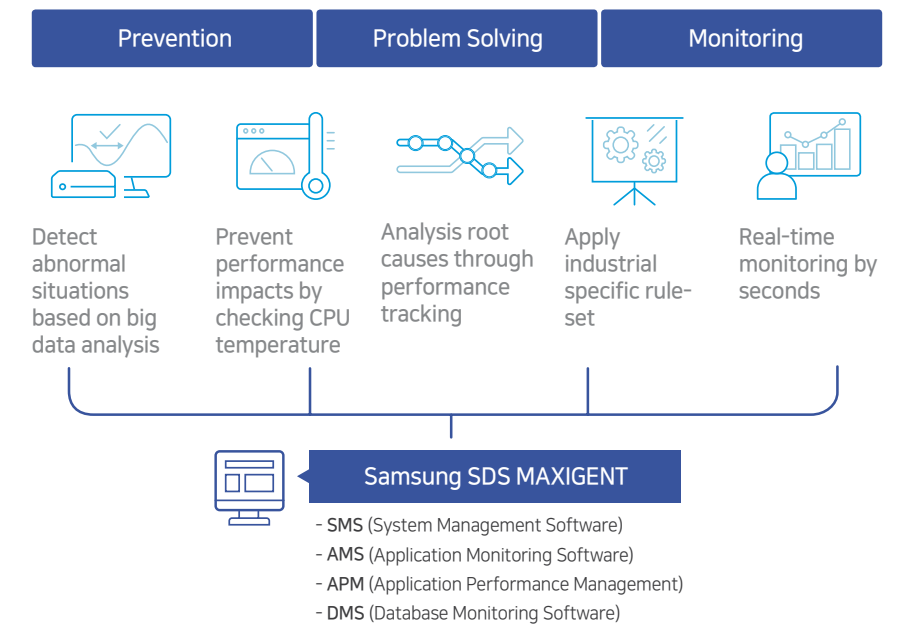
Prevention

Problem Solving

Monitoring

Detect abnormal situations based on big data analysis

Prevent performance impacts by checking CPU temperature

Analysis root causes through performance tracking

Apply industrial specific rule-set

Real-time monitoring by seconds

Samsung SDS MAXIGENT

- SMS (System Management Software)
- AMS (Application Monitoring Software)
- APM (Application Performance Management)
- DMS (Database Monitoring Software)